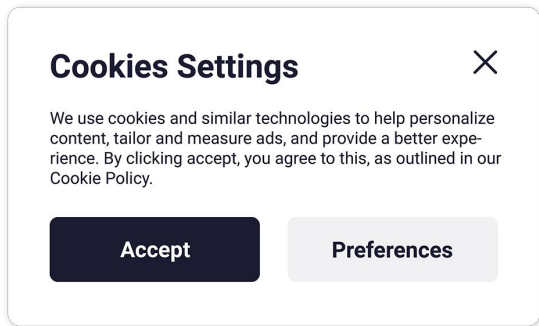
Cookies Settings

We use cookies and similar technologies to help personalize content, tailor and measure ads, and provide a better experience. By clicking accept, you agree to this, as outlined in our Cookie Policy.

Accept

Preferences